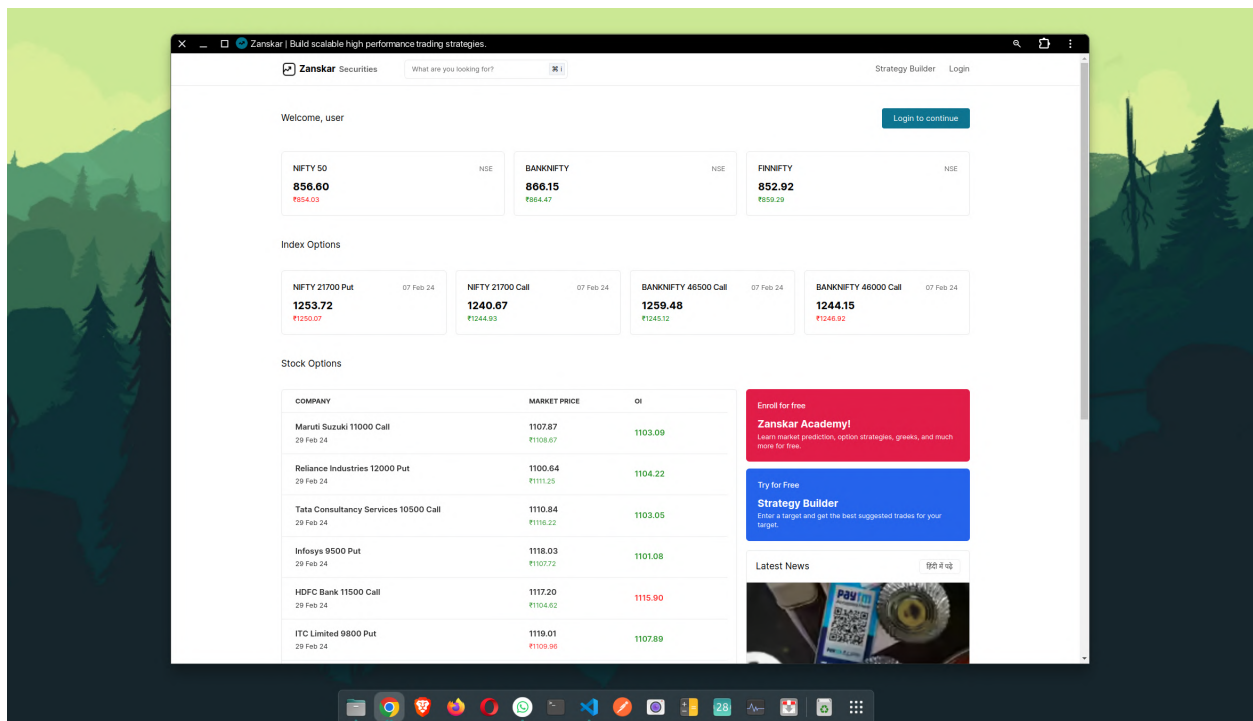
Zanskar | Build scalable high performance trading strategies.

Zanskar Securities
What are you looking for?
⌘ I
Strategy Builder
Login

Welcome, user
Login to continue

NIFTY 50
NSE
856.60
₹854.03

BANKNIFTY
NSE
866.15
₹864.47

FINNIFTY
NSE
852.92
₹859.29

Index Options

NIFTY 21700 Put
07 Feb 24
1253.72
₹1250.07

NIFTY 21700 Call
07 Feb 24
1240.67
₹1244.93

BANKNIFTY 46500 Call
07 Feb 24
1259.48
₹1245.12

BANKNIFTY 46000 Call
07 Feb 24
1244.15
₹1246.92

Stock Options

| COMPANY | MARKET PRICE | OI |
|---|---|---|
| Maruti Suzuki 11000 Call 29 Feb 24 | 1107.87 ₹1108.67 | 1103.09 |
| Reliance Industries 12000 Put 29 Feb 24 | 1100.64 ₹1111.25 | 1104.22 |
| Tata Consultancy Services 10500 Call 29 Feb 24 | 1110.84 ₹1116.22 | 1103.05 |
| Infosys 9500 Put 29 Feb 24 | 1118.03 ₹1107.72 | 1101.08 |
| HDFC Bank 11500 Call 29 Feb 24 | 1117.20 ₹1104.62 | 1115.90 |
| ITC Limited 9800 Put 29 Feb 24 | 1119.01 ₹1109.96 | 1107.89 |

Enroll for free
Zanskar Academy!
Learn market prediction, option strategies, greeks, and much more for free.

Try for Free
Strategy Builder
Enter a target and get the best suggested trades for your target.

Latest News
हिंदी में पढ़ें

Paytm

28